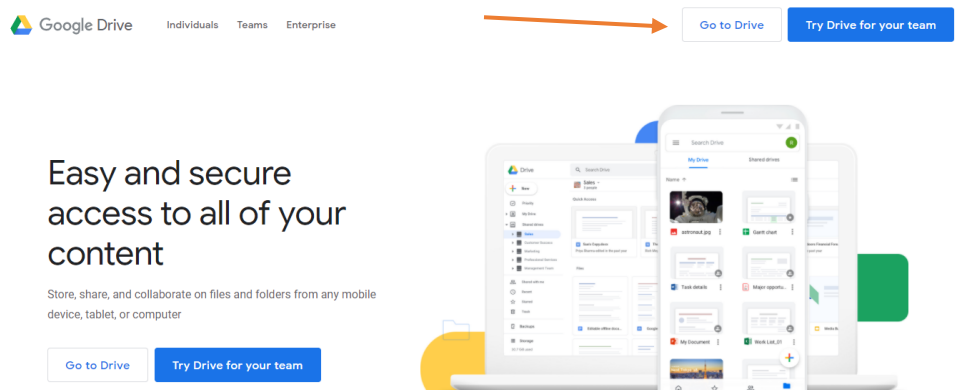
Google Drive Individuals Teams Enterprise

Go to Drive Try Drive for your team

Easy and secure access to all of your content

Store, share, and collaborate on files and folders from any mobile device, tablet, or computer

Go to Drive Try Drive for your team

Drive

New

Search Drive

My Drive Shared drives

Name

astronaut.jpg

Gantt chart

Task details

Major opportu...

My Document

Work List_01